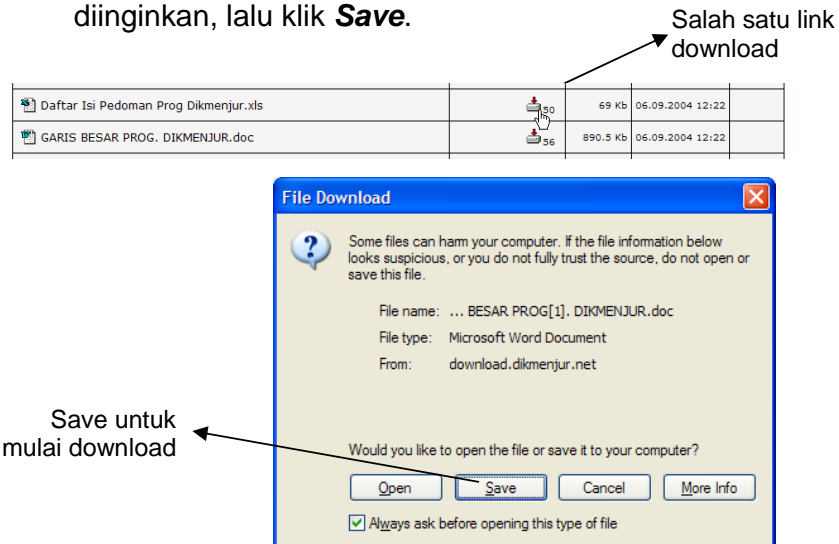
diinginkan, lalu klik ***Save***.

Salah satu link download

| Daftar Isi Pedoman Prog Dikmenjur.xls | 50 | 69 Kb | 06.09.2004 12:22 | |
|---|---|---|---|---|
| GARIS BESAR PROG. DIKMENJUR.doc | 56 | 890.5 Kb | 06.09.2004 12:22 | |

File Download

Some files can harm your computer. If the file information below looks suspicious, or you do not fully trust the source, do not open or save this file.

File name: ... BESAR PROG[1]. DIKMENJUR.doc

File type: Microsoft Word Document

From: download.dikmenjur.net

Save untuk mulai download

Would you like to open the file or save it to your computer?

Open Save Cancel More Info

Always ask before opening this type of file